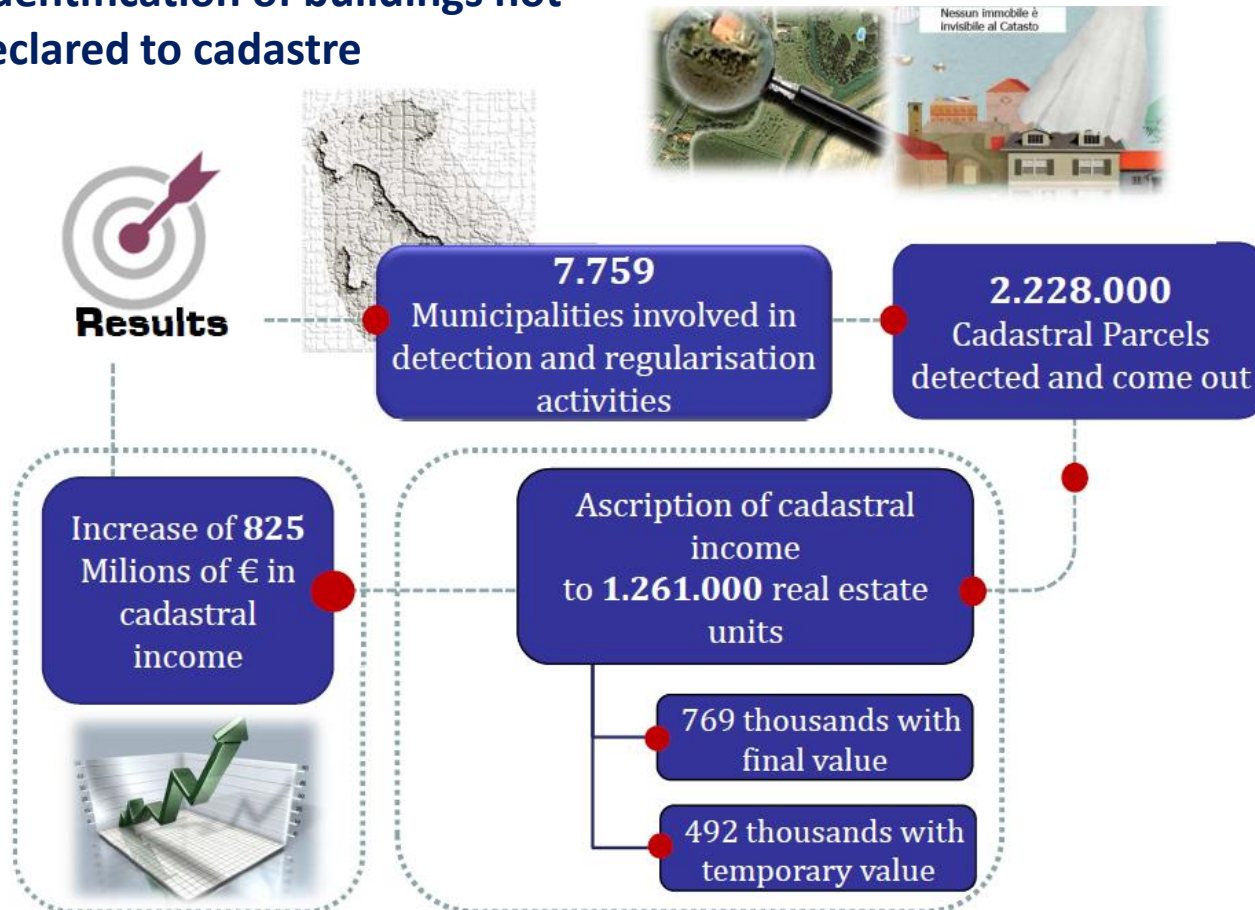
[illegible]dentification of buildings not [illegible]eclared to cadastre

Nessun immobile è invisibile al Catasto

Results

7.759
Municipalities involved in detection and regularisation activities

2.228.000
Cadastral Parcels detected and come out

Increase of **825** Milions of € in cadastral income

Ascription of cadastral income to **1.261.000** real estate units

769 thousands with final value

492 thousands with temporary value